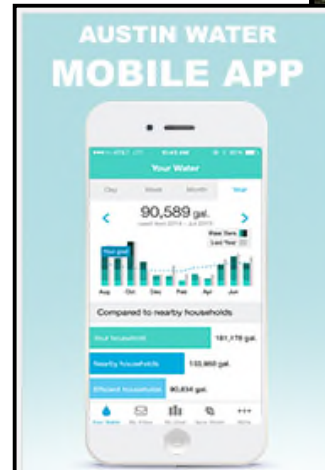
AUSTIN WATER
MOBILE APP

Your Water

Day Week Month Year

90,589 gal.

Your goal

Aug Oct Dec Feb Apr Jun

Compared to nearby households

Your household 181,178 gal.

Nearby households 133,860 gal.

Efficient households 90,834 gal.